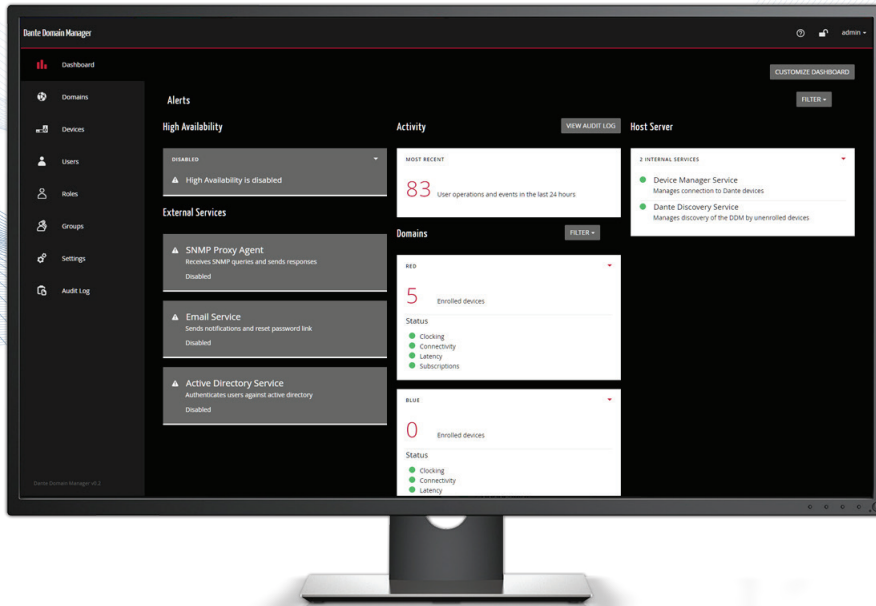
Dante Domain Manager

admin

Dashboard
Domains
Devices
Users
Roles
Groups
Settings
Audit Log

Dante Domain Manager v1.2

CUSTOMIZE DASHBOARD

Alerts

FILTER

High Availability

DISABLED

High Availability is disabled

External Services

SNMP Proxy Agent
Receives SNMP queries and sends responses
Disabled

Email Service
Sends notifications and reset password link
Disabled

Active Directory Service
Authenticates users against active directory
Disabled

Activity

VIEW AUDIT LOG

MOST RECENT

83 User operations and events in the last 24 hours

Domains

FILTER

RED

5 Enrolled devices

Status
Clocking
Connectivity
Latency
Subscriptions

BLUE

0 Enrolled devices

Status
Clocking
Connectivity
Latency

Host Server

2 INTERNAL SERVICES

Device Manager Service
Manages connection to Dante devices

Dante Discovery Service
Manages discovery of the DDM by unenrolled devices